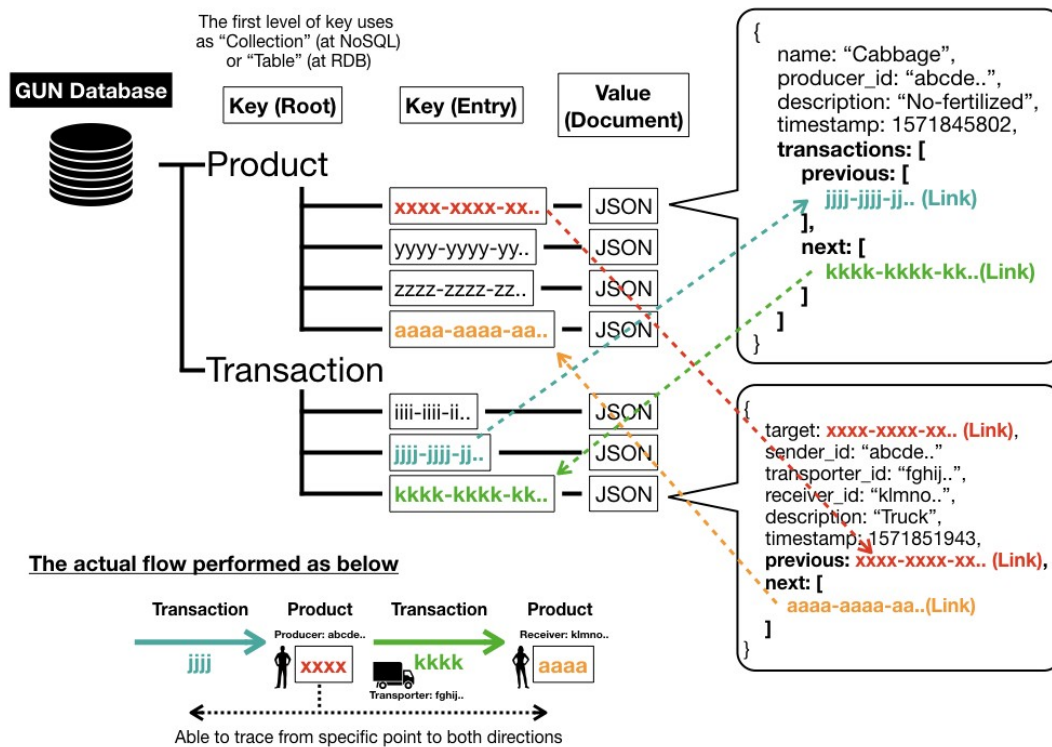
The first level of key uses as "Collection" (at NoSQL) or "Table" (at RDB)

GUN Database

Key (Root)

Key (Entry)

Value (Document)

Product

xxxx-xxxx-xx.. — JSON
yyyy-yyyy-yy.. — JSON
zzzz-zzzz-zz.. — JSON
aaaa-aaaa-aa.. — JSON

Transaction

iiii-iiii-ii.. — JSON
jjjj-jjjj-jj.. — JSON
kkkk-kkkk-kk.. — JSON

{
name: "Cabbage",
producer_id: "abcde..",
description: "No-fertilized",
timestamp: 1571845802,
transactions: [
previous: [
jjjj-jjjj-jj.. (Link)
],
next: [
kkkk-kkkk-kk..(Link)
]
]
}

{
target: xxxx-xxxx-xx.. (Link),
sender_id: "abcde.."
transporter_id: "fghij..",
receiver_id: "klmno..",
description: "Truck",
timestamp: 1571851943,
previous: xxxx-xxxx-xx.. (Link),
next: [
aaaa-aaaa-aa..(Link)
]
}

The actual flow performed as below

Transaction
jjjj
Product
Producer: abcde..
xxxx
Transaction
kkkk
Transporter: fghij..
Product
Receiver: klmno..
aaaa

Able to trace from specific point to both directions